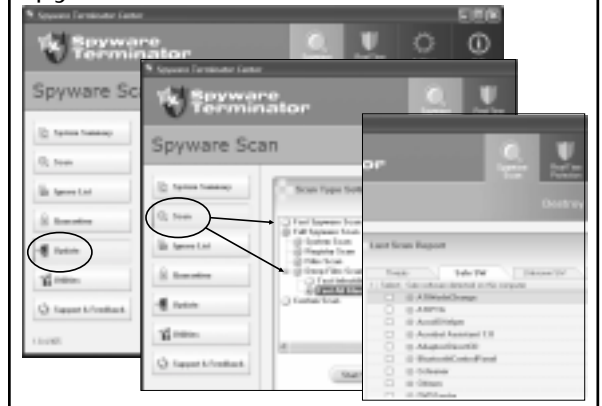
Spyware Terminator

Spyware Terminator

Spyware Sc

System Summary

Scan

Ignore List

Quarantine

Update

Utilities

Support & Feedback

Spyware Terminator

Spyware Terminator

Spyware Scan

System Summary

Scan

Ignore List

Quarantine

Update

Utilities

Support & Feedback

Scan Type Selection

Fast Spyware Scan

Full Spyware Scan

System Scan

Registry Scan

Files Scan

Deep Files Scan

Custom Scan

Start

Spyware Scan

Real-Time Protection

Destroy

Last Scan Report

Results

Safe SW

Unknown SW

Select Safe software detected on the computer

A3WinderChange

ARPTA

AccuEnvelope

Acrobat Assistant 7.0

AdaptorStartXX

BluetoothControlPanel

OnScreen

Others

DWRTrader